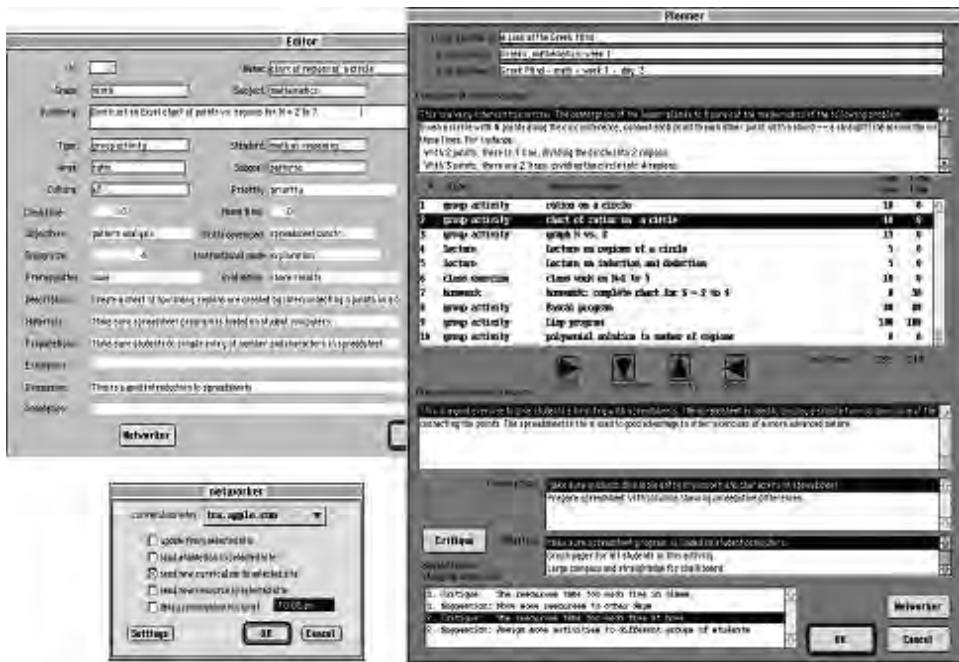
Editor

ID:
Name: chart of regions of a circle
Grade: ninth
Subject: mathematics
Rationale: Construct an Excel chart of points vs. regions for N = 2 to 7.
Type: group activity
Student: multiple reasoning
Level: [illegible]
Subject: patterns
Culture: all
Priority: priority
Direct time: 0
Read time: 0
Objectives: pattern analysis
Skills developed: spreadsheet constr...
Group size: 4
Instructional mode: exploration
Prerequisites: none
Evaluation: share results
Description: Create a chart of how many regions are created by connecting N points on a c...
Materials: Make sure spreadsheet program is loaded on student computers.
Preparation: Make sure students do simple entry of number and characters in spreadsheet.
Extensions:
Discussion: This is a good introduction to spreadsheets.
Annotation:
Networker

Networker
Communicate with: tmc.apple.com
Update from selected site
Send evaluation to selected site
Send new curriculum to selected site
Send new resource to selected site
Bring communications to log at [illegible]
Settings
OK
Cancel

Planner
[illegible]: A look at the Greek Mind
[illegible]: Greeks, mathematics week 1
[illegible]: Greek Mind – math – week 1 – day 3
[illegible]
This is a very interesting exercise. The convergence of the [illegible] the mathematics of the following problem:
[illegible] circle with N points along the circumference, connect each point to each other point with a straight line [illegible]
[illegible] lines. For instance:
with 2 points, there is 1 line, dividing the circle into 2 regions.
With 3 points, there are 3 lines dividing the circle into 4 regions.

| # | Type | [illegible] | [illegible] | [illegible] |
|---|---|---|---|---|
| 1 | group activity | ration on a circle | 10 | 0 |
| 2 | group activity | chart of ration on a circle | 10 | 0 |
| 3 | group activity | graph N vs. 2 | 15 | 0 |
| 4 | lecture | lecture on regions of a circle | 5 | 0 |
| 5 | lecture | lecture on induction and deduction | 5 | 0 |
| 6 | class exercise | class work on N=1 to 5 | 10 | 0 |
| 7 | homework | homework: complete chart for N = 2 to 4 | 0 | 30 |
| 8 | group activity | Pascal program | 30 | 30 |
| 9 | group activity | Lisp program | 100 | 100 |
| 10 | group activity | polynomial solution to number of regions | 0 | 0 |

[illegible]
This is a good exercise to give students a feel for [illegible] spreadsheets. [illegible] connecting the points. The spreadsheet in this is used to good advantage to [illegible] of a more advanced nature.

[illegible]: Make sure students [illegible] to spreadsheet.
Prepare spreadsheet with column showing successive differences.

Critique
Materials: Make sure spreadsheet program is loaded on student computers.
Graph paper for all students in this activity.
Large compass and straightedge for the board.

1. Critique: The resources take too much time in class.
1. Suggestion: Move some resources to other days
2. Critique: The resources take too much time at home.
2. Suggestion: Assign more activities to different groups of students

Networker
OK
Cancel